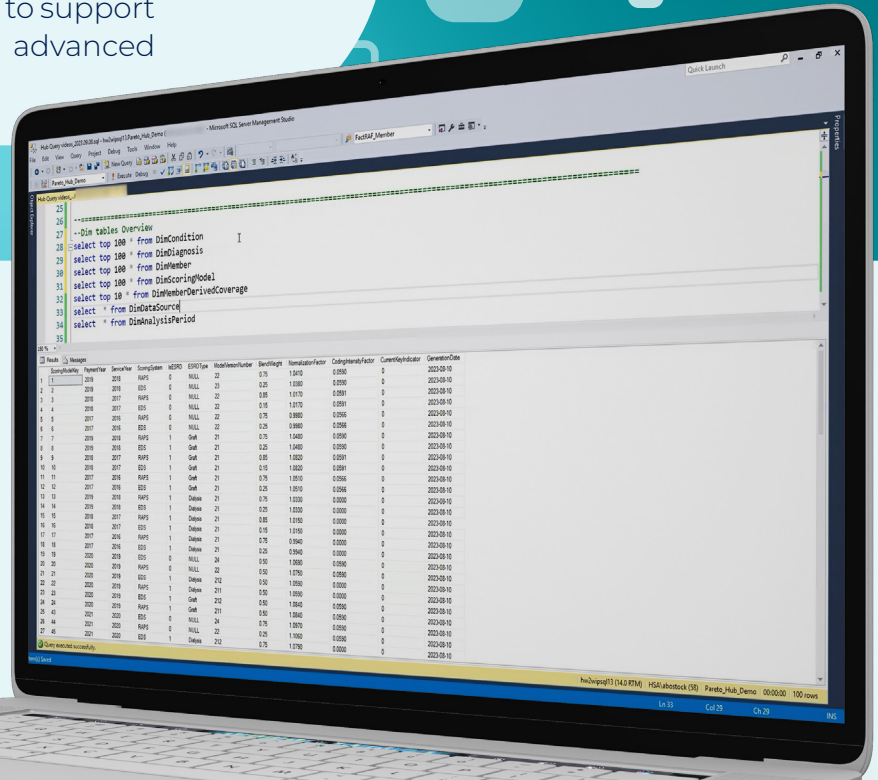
to support advanced

Quick Launch

Hub Query videos_2023-09-30.sql - hw2wipsql13.Pareto_Hub_Demo - Microsoft SQL Server Management Studio

File Edit View Query Project Debug Tools Window Help

New Query

FactRAF_Member

Pareto_Hub_Demo

Execute

Properties

Object Explorer

25
26 --==========================================================================
27 --Dim tables Overview
28 select top 100 * from DimCondition
29 select top 100 * from DimDiagnosis
30 select top 100 * from DimMember
31 select top 100 * from DimScoringModel
32 select top 10 * from DimMemberDerivedCoverage
33 select * from DimDataSource
34 select * from DimAnalysisPeriod
35

150 %

Results Messages

| | ScoringModelKey | PaymentYear | ServiceYear | ScoringSystem | IsESRD | ESRDType | ModelVersionNumber | BlendWeight | NormalizationFactor | CodingIntensityFactor | CurrentKeyIndicator | GenerationDate |
|---|---|---|---|---|---|---|---|---|---|---|---|---|
| 1 | 1 | 2018 | 2018 | RAPS | 0 | NULL | 22 | 0.75 | 1.0410 | 0.0590 | 0 | 2023-08-10 |
| 2 | 2 | 2018 | 2018 | EDS | 0 | NULL | 23 | 0.25 | 1.0360 | 0.0590 | 0 | 2023-08-10 |
| 3 | 3 | 2018 | 2017 | RAPS | 0 | NULL | 22 | 0.85 | 1.0170 | 0.0591 | 0 | 2023-08-10 |
| 4 | 4 | 2018 | 2017 | EDS | 0 | NULL | 22 | 0.15 | 1.0170 | 0.0591 | 0 | 2023-08-10 |
| 5 | 5 | 2017 | 2016 | RAPS | 0 | NULL | 22 | 0.75 | 0.9980 | 0.0566 | 0 | 2023-08-10 |
| 6 | 6 | 2017 | 2016 | EDS | 0 | NULL | 22 | 0.25 | 0.9980 | 0.0566 | 0 | 2023-08-10 |
| 7 | 7 | 2018 | 2018 | RAPS | 1 | Graft | 21 | 0.75 | 1.0480 | 0.0590 | 0 | 2023-08-10 |
| 8 | 8 | 2018 | 2018 | EDS | 1 | Graft | 21 | 0.25 | 1.0480 | 0.0590 | 0 | 2023-08-10 |
| 9 | 9 | 2018 | 2017 | RAPS | 1 | Graft | 21 | 0.85 | 1.0820 | 0.0591 | 0 | 2023-08-10 |
| 10 | 10 | 2018 | 2017 | EDS | 1 | Graft | 21 | 0.15 | 1.0820 | 0.0591 | 0 | 2023-08-10 |
| 11 | 11 | 2017 | 2016 | RAPS | 1 | Graft | 21 | 0.75 | 1.0510 | 0.0566 | 0 | 2023-08-10 |
| 12 | 12 | 2017 | 2016 | EDS | 1 | Graft | 21 | 0.25 | 1.0510 | 0.0566 | 0 | 2023-08-10 |
| 13 | 13 | 2019 | 2018 | RAPS | 1 | Dialysis | 21 | 0.75 | 1.0330 | 0.0000 | 0 | 2023-08-10 |
| 14 | 14 | 2019 | 2018 | EDS | 1 | Dialysis | 21 | 0.25 | 1.0330 | 0.0000 | 0 | 2023-08-10 |
| 15 | 15 | 2018 | 2017 | RAPS | 1 | Dialysis | 21 | 0.85 | 1.0150 | 0.0000 | 0 | 2023-08-10 |
| 16 | 16 | 2018 | 2017 | EDS | 1 | Dialysis | 21 | 0.15 | 1.0150 | 0.0000 | 0 | 2023-08-10 |
| 17 | 17 | 2017 | 2016 | RAPS | 1 | Dialysis | 21 | 0.75 | 0.9940 | 0.0000 | 0 | 2023-08-10 |
| 18 | 18 | 2017 | 2016 | EDS | 1 | Dialysis | 21 | 0.25 | 0.9940 | 0.0000 | 0 | 2023-08-10 |
| 19 | 19 | 2020 | 2019 | EDS | 0 | NULL | 24 | 0.50 | 1.0690 | 0.0590 | 0 | 2023-08-10 |
| 20 | 20 | 2020 | 2019 | RAPS | 0 | NULL | 22 | 0.50 | 1.0750 | 0.0590 | 0 | 2023-08-10 |
| 21 | 21 | 2020 | 2019 | EDS | 1 | Dialysis | 212 | 0.50 | 1.0550 | 0.0590 | 0 | 2023-08-10 |
| 22 | 22 | 2020 | 2019 | RAPS | 1 | Dialysis | 211 | 0.50 | 1.0550 | 0.0590 | 0 | 2023-08-10 |
| 23 | 23 | 2020 | 2019 | EDS | 1 | Graft | 212 | 0.50 | 1.0840 | 0.0590 | 0 | 2023-08-10 |
| 24 | 24 | 2020 | 2019 | RAPS | 1 | Graft | 211 | 0.50 | 1.0840 | 0.0590 | 0 | 2023-08-10 |
| 25 | 43 | 2021 | 2020 | EDS | 0 | NULL | 24 | 0.75 | 1.0970 | 0.0590 | 0 | 2023-08-10 |
| 26 | 44 | 2021 | 2020 | RAPS | 0 | NULL | 22 | 0.25 | 1.1060 | 0.0590 | 0 | 2023-08-10 |
| 27 | 45 | 2021 | 2020 | EDS | 1 | Dialysis | 212 | 0.75 | 1.0790 | 0.0000 | 0 | 2023-08-10 |

Query executed successfully.

hw2wipsql13 (14.0 RTM) HSA\abostock (58) Pareto_Hub_Demo 00:00:00 100 rows

Ln 33 Col 29 Ch 29 INS